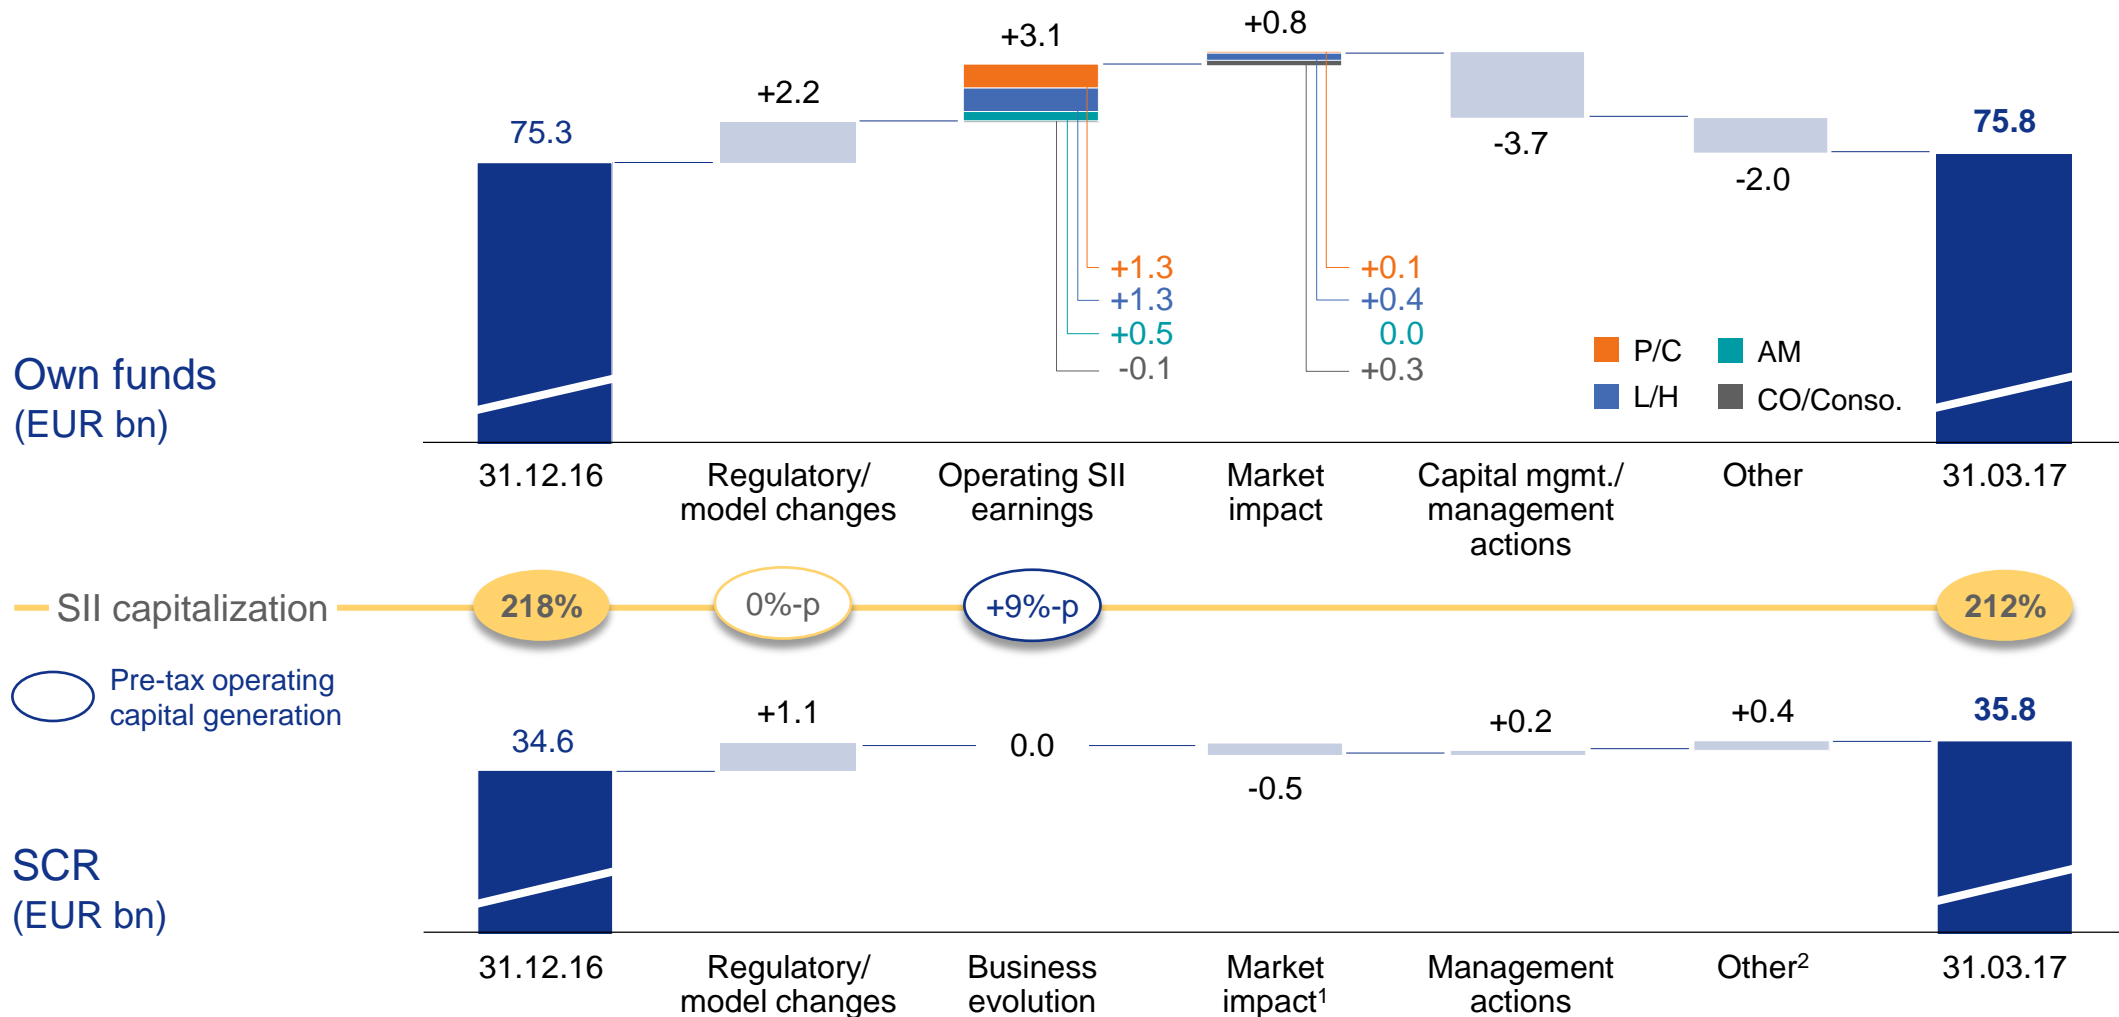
Own funds
(EUR bn)

75.3

+2.2

+3.1

+1.3
+1.3
+0.5
-0.1

+0.8

+0.1
+0.4
0.0
+0.3

-3.7

-2.0

75.8

P/C
AM
L/H
CO/Conso.

31.12.16
Regulatory/ model changes
Operating SII earnings
Market impact
Capital mgmt./ management actions
Other
31.03.17

SII capitalization
218%
0%-p
+9%-p
212%

Pre-tax operating capital generation

SCR
(EUR bn)

34.6
+1.1
0.0
-0.5
+0.2
+0.4
35.8

31.12.16
Regulatory/ model changes
Business evolution
Market impact$^1$
Management actions
Other$^2$
31.03.17